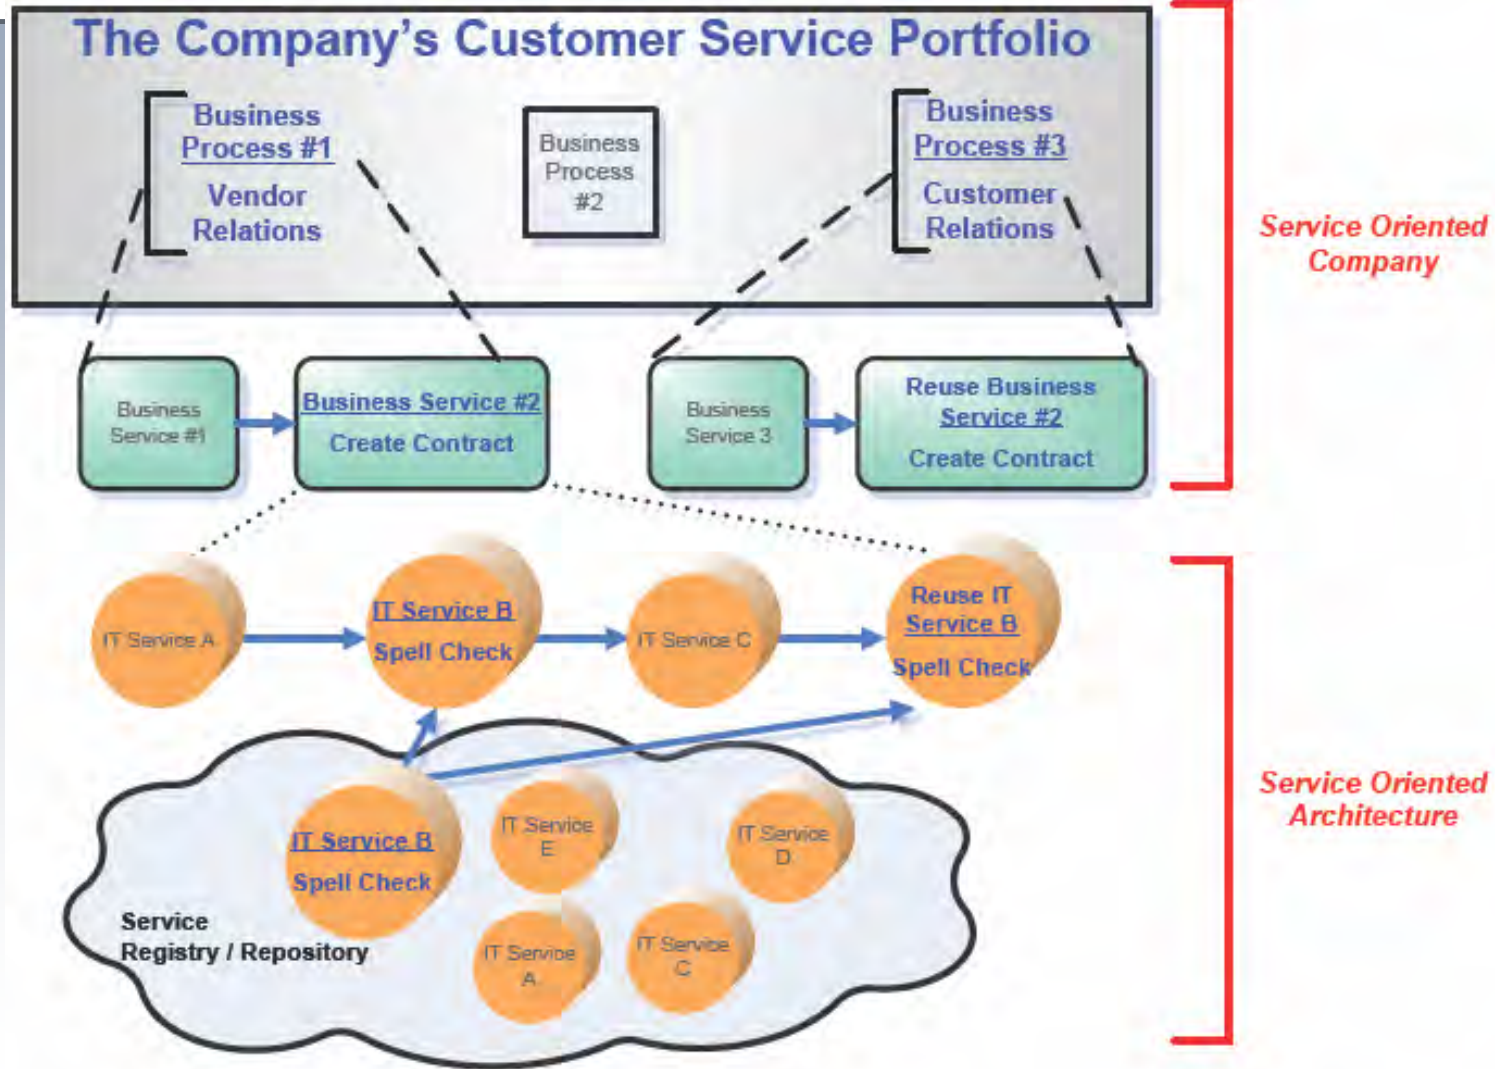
The Company's Customer Service Portfolio

Business Process #1
Vendor Relations

Business Process #2

Business Process #3
Customer Relations

Service Oriented Company

Business Service #1

Business Service #2
Create Contract

Business Service 3

Reuse Business Service #2
Create Contract

IT Service A

IT Service B
Spell Check

IT Service C

Reuse IT Service B
Spell Check

Service Oriented Architecture

IT Service B
Spell Check

IT Service E

IT Service D

Service Registry / Repository

IT Service A

IT Service C